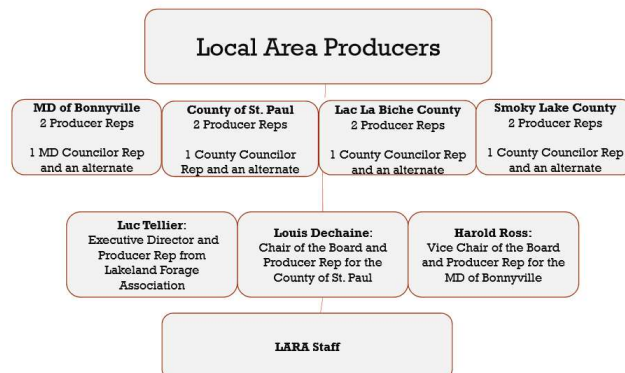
Local Area Producers

MD of Bonnyville
2 Producer Reps

1 MD Councilor Rep and an alternate

County of St. Paul
2 Producer Reps

1 County Councilor Rep and an alternate

Lac La Biche County
2 Producer Reps

1 County Councilor Rep and an alternate

Smoky Lake County
2 Producer Reps

1 County Councilor Rep and an alternate

Luc Tellier:
Executive Director and Producer Rep from Lakeland Forage Association

Louis Dechaine:
Chair of the Board and Producer Rep for the County of St. Paul

Harold Ross:
Vice Chair of the Board and Producer Rep for the MD of Bonnyville

LARA Staff